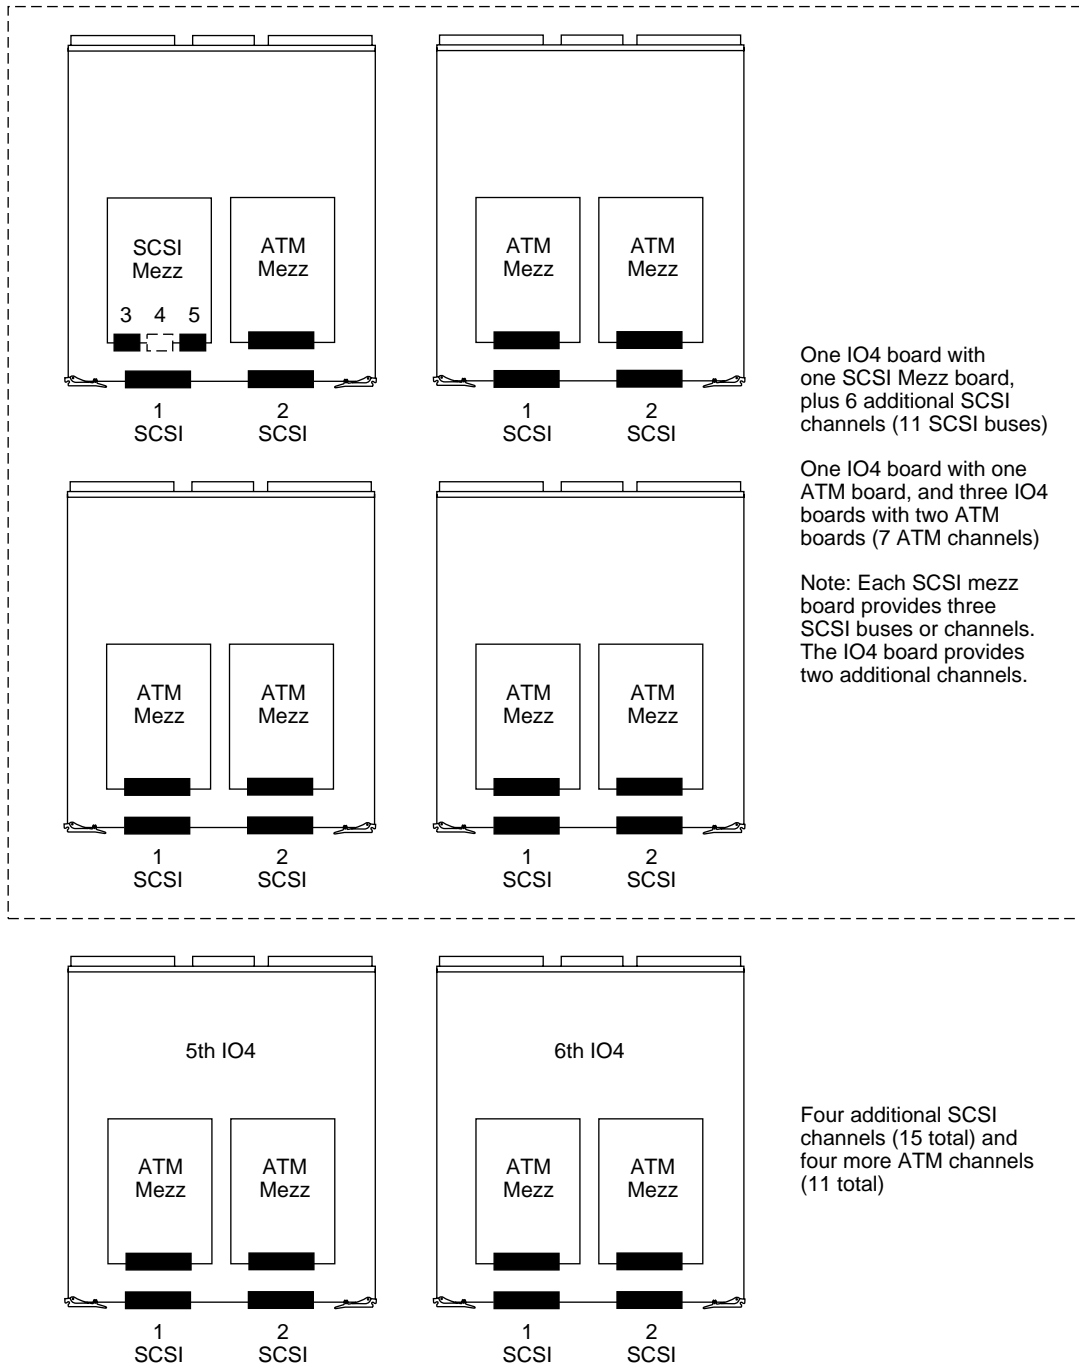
SCSI Mezz

3 4 5

ATM Mezz

1 SCSI

2 SCSI

ATM Mezz

ATM Mezz

1 SCSI

2 SCSI

ATM Mezz

ATM Mezz

1 SCSI

2 SCSI

ATM Mezz

ATM Mezz

1 SCSI

2 SCSI

One IO4 board with one SCSI Mezz board, plus 6 additional SCSI channels (11 SCSI buses)

One IO4 board with one ATM board, and three IO4 boards with two ATM boards (7 ATM channels)

Note: Each SCSI mezz board provides three SCSI buses or channels. The IO4 board provides two additional channels.

5th IO4

ATM Mezz

ATM Mezz

1 SCSI

2 SCSI

6th IO4

ATM Mezz

ATM Mezz

1 SCSI

2 SCSI

Four additional SCSI channels (15 total) and four more ATM channels (11 total)